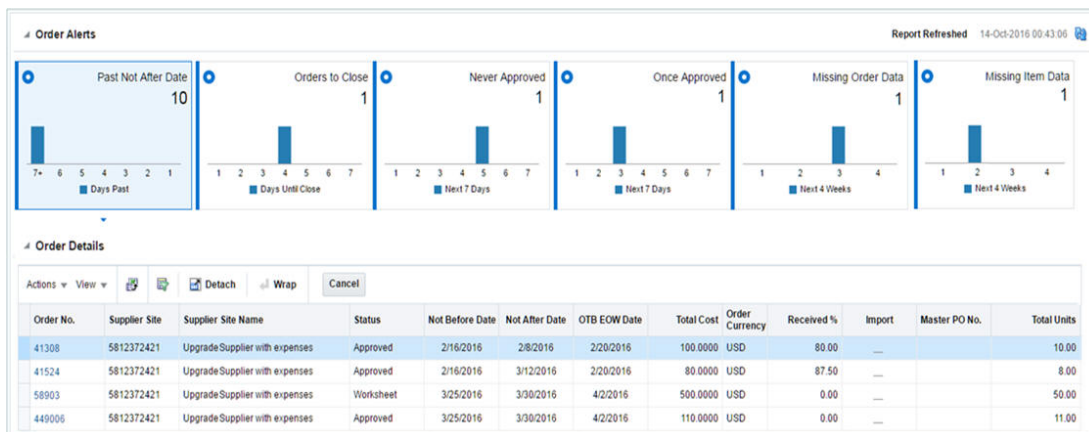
Order Alerts

Report Refreshed 14-Oct-2016 00:43:06

Past Not After Date
10
7+ 6 5 4 3 2 1
Days Past

Orders to Close
1
1 2 3 4 5 6 7
Days Until Close

Never Approved
1
1 2 3 4 5 6 7
Next 7 Days

Once Approved
1
1 2 3 4 5 6 7
Next 7 Days

Missing Order Data
1
1 2 3 4
Next 4 Weeks

Missing Item Data
1
1 2 3 4
Next 4 Weeks

Order Details

Actions View Detach Wrap Cancel

| Order No. | Supplier Site | Supplier Site Name | Status | Not Before Date | Not After Date | OTB EOW Date | Total Cost | Order Currency | Received % | Import | Master PO No. | Total Units |
|---|---|---|---|---|---|---|---|---|---|---|---|---|
| 41308 | 5812372421 | Upgrade Supplier with expenses | Approved | 2/16/2016 | 2/8/2016 | 2/20/2016 | 100.0000 | USD | 80.00 | __ | | 10.00 |
| 41524 | 5812372421 | Upgrade Supplier with expenses | Approved | 2/16/2016 | 3/12/2016 | 2/20/2016 | 80.0000 | USD | 87.50 | __ | | 8.00 |
| 58903 | 5812372421 | Upgrade Supplier with expenses | Worksheet | 3/25/2016 | 3/30/2016 | 4/2/2016 | 500.0000 | USD | 0.00 | __ | | 50.00 |
| 449006 | 5812372421 | Upgrade Supplier with expenses | Approved | 3/25/2016 | 3/30/2016 | 4/2/2016 | 110.0000 | USD | 0.00 | __ | | 11.00 |